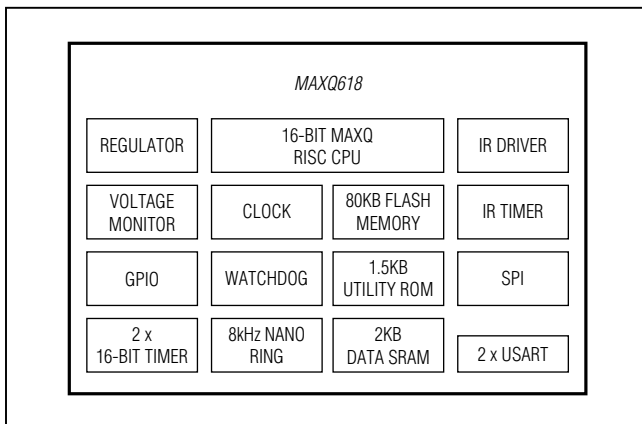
MAXQ618

REGULATOR

16-BIT MAXQ RISC CPU

IR DRIVER

VOLTAGE MONITOR

CLOCK

80KB FLASH MEMORY

IR TIMER

GPIO

WATCHDOG

1.5KB UTILITY ROM

SPI

2 x 16-BIT TIMER

8kHz NANO RING

2KB DATA SRAM

2 x USART